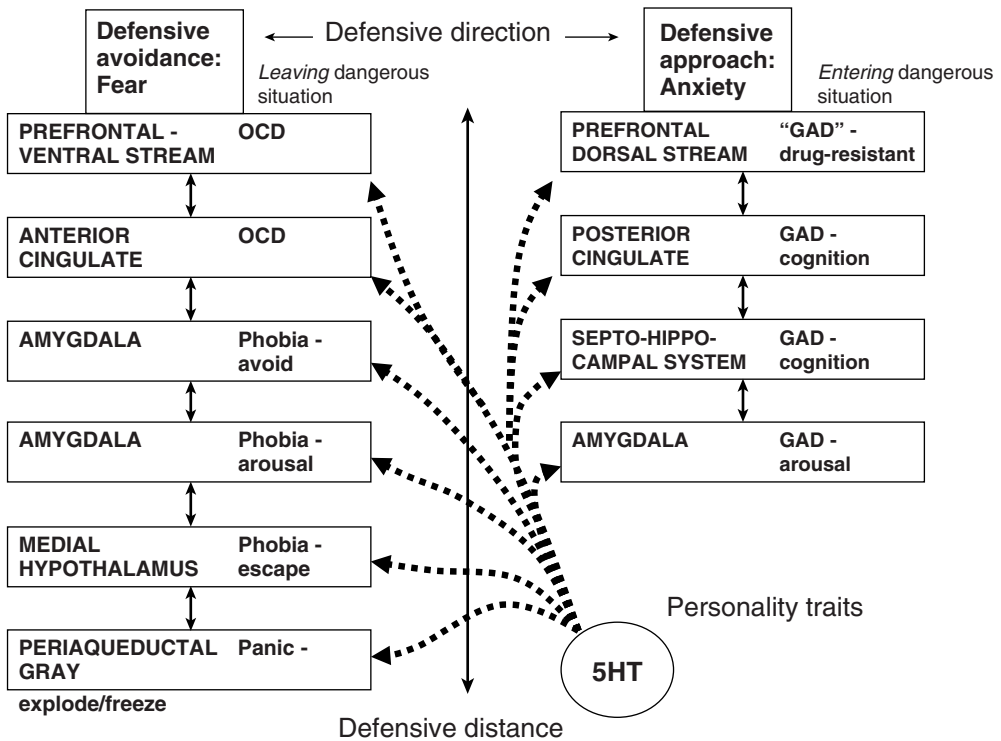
Defensive avoidance: Fear

Defensive direction

Defensive approach: Anxiety

*Leaving* dangerous situation

*Entering* dangerous situation

PREFRONTAL - VENTRAL STREAM OCD

ANTERIOR CINGULATE OCD

AMYGDALA Phobia - avoid

AMYGDALA Phobia - arousal

MEDIAL HYPOTHALAMUS Phobia - escape

PERIAQUEDUCTAL GRAY Panic - explode/freeze

PREFRONTAL DORSAL STREAM "GAD" - drug-resistant

POSTERIOR CINGULATE GAD - cognition

SEPTO-HIPPO-CAMPAL SYSTEM GAD - cognition

AMYGDALA GAD - arousal

Personality traits

5HT

Defensive distance